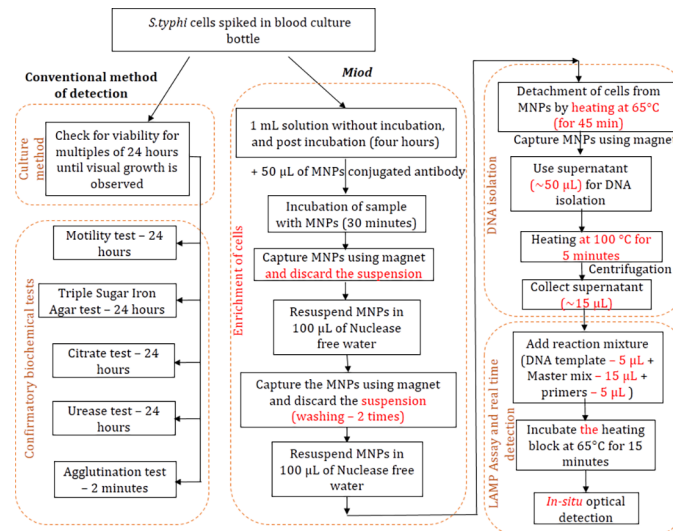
S.typhi cells spiked in blood culture bottle

Conventional method of detection

Miod

Culture method

Check for viability for multiples of 24 hours until visual growth is observed

Confirmatory biochemical tests

Motility test – 24 hours

Triple Sugar Iron Agar test – 24 hours

Citrate test – 24 hours

Urease test – 24 hours

Agglutination test – 2 minutes

Enrichment of cells

1 mL solution without incubation, and post incubation (four hours)

+ 50 μL of MNPs conjugated antibody

Incubation of sample with MNPs (30 minutes)

Capture MNPs using magnet and discard the suspension

Resuspend MNPs in 100 μL of Nuclease free water

Capture the MNPs using magnet and discard the suspension (washing – 2 times)

Resuspend MNPs in 100 μL of Nuclease free water

DNA isolation

Detachment of cells from MNPs by heating at 65°C (for 45 min)

Capture MNPs using magnet

Use supernatant (~50 μL) for DNA isolation

Heating at 100 °C for 5 minutes

Centrifugation

Collect supernatant (~15 μL)

LAMP Assay and real time detection

Add reaction mixture (DNA template – 5 μL + Master mix – 15 μL + primers – 5 μL )

Incubate the heating block at 65°C for 15 minutes

In-situ optical detection